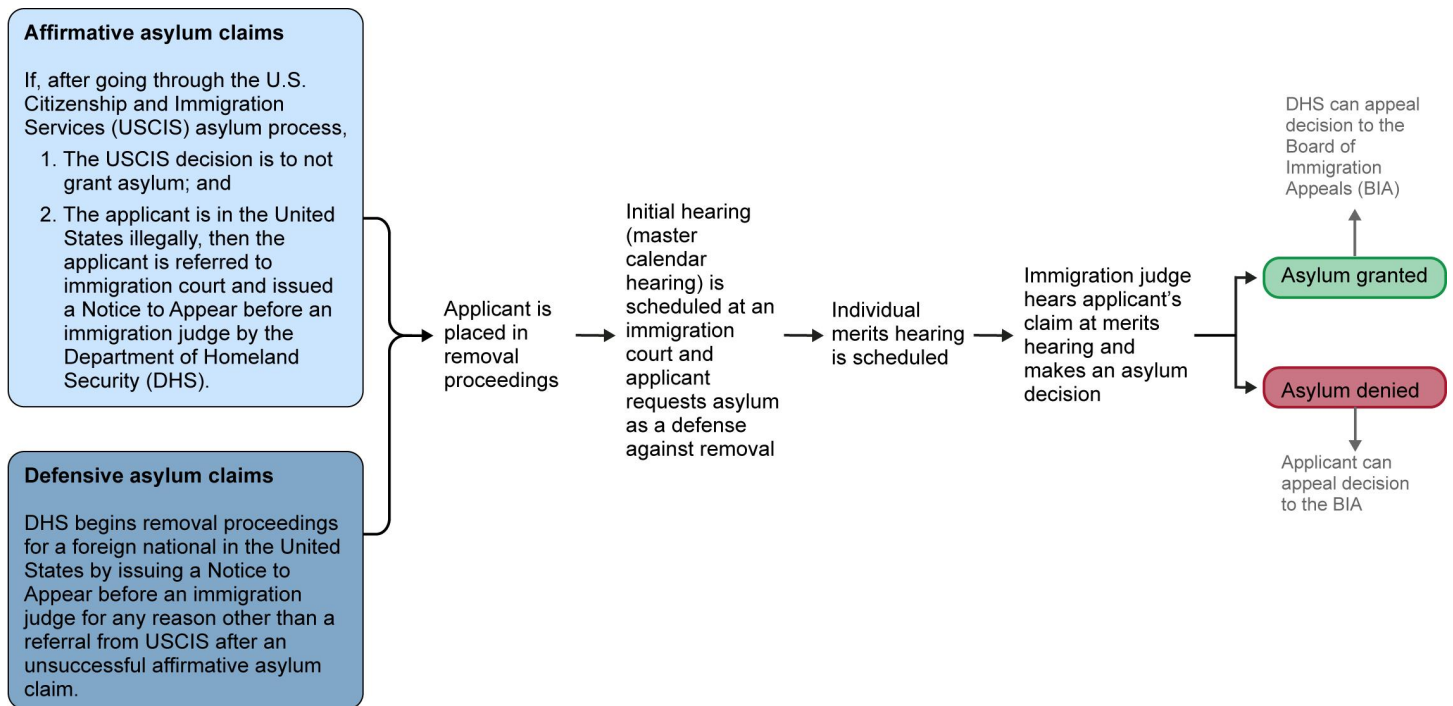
Affirmative asylum claims

If, after going through the U.S. Citizenship and Immigration Services (USCIS) asylum process,

1. The USCIS decision is to not grant asylum; and
2. The applicant is in the United States illegally, then the applicant is referred to immigration court and issued a Notice to Appear before an immigration judge by the Department of Homeland Security (DHS).

Defensive asylum claims

DHS begins removal proceedings for a foreign national in the United States by issuing a Notice to Appear before an immigration judge for any reason other than a referral from USCIS after an unsuccessful affirmative asylum claim.

Applicant is placed in removal proceedings

Initial hearing (master calendar hearing) is scheduled at an immigration court and applicant requests asylum as a defense against removal

Individual merits hearing is scheduled

Immigration judge hears applicant's claim at merits hearing and makes an asylum decision

DHS can appeal decision to the Board of Immigration Appeals (BIA)

Asylum granted

Asylum denied

Applicant can appeal decision to the BIA